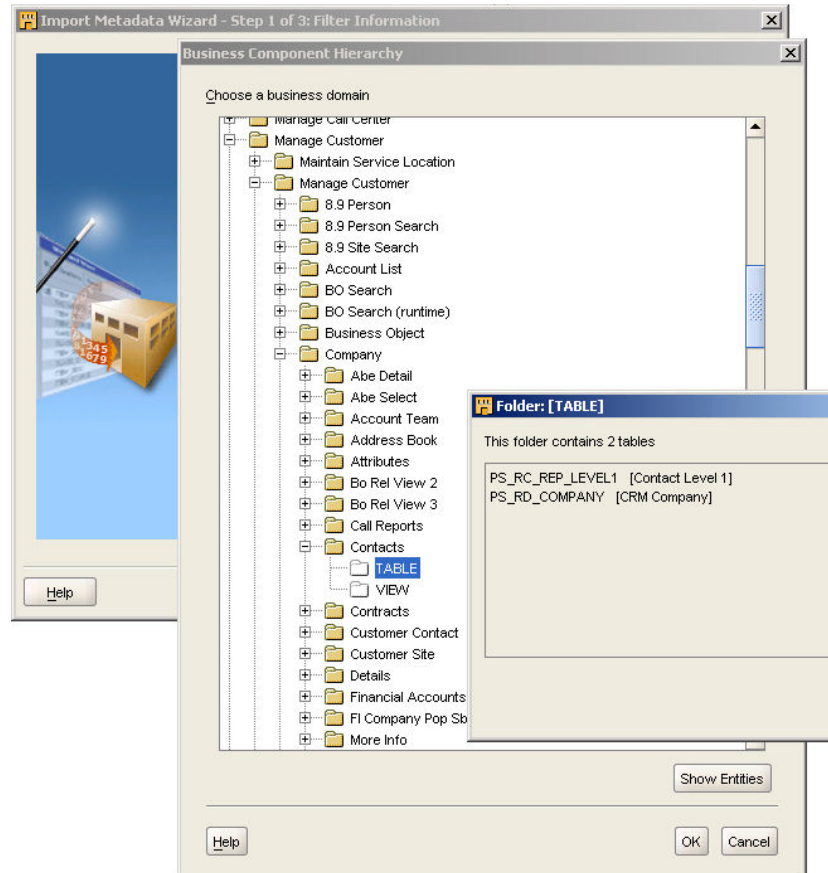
Import Metadata Wizard - Step 1 of 3: Filter Information

Help

Business Component Hierarchy

Choose a business domain

Manage Call Center
Manage Customer
Maintain Service Location
Manage Customer
8.9 Person
8.9 Person Search
8.9 Site Search
Account List
BO Search
BO Search (runtime)
Business Object
Company
Abe Detail
Abe Select
Account Team
Address Book
Attributes
Bo Rel View 2
Bo Rel View 3
Call Reports
Contacts
TABLE
VIEW
Contracts
Customer Contact
Customer Site
Details
Financial Accounts
FI Company Pop Sb
More Info

Show Entities

Help

OK

Cancel

Folder: [TABLE]

This folder contains 2 tables

PS_RC_REP_LEVEL1 [Contact Level 1]
PS_RD_COMPANY [CRM Company]

345
679